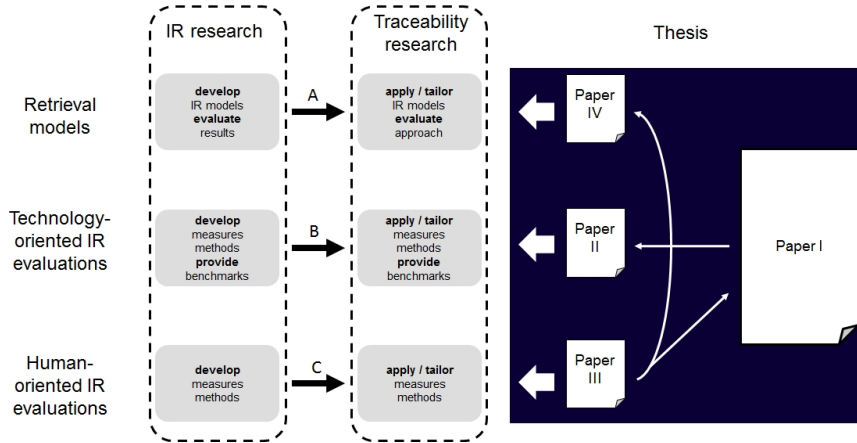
IR research

Traceability research

Thesis

Retrieval models

develop
IR models
evaluate
results

A

apply / tailor
IR models
evaluate
approach

Paper IV

Technology-oriented IR evaluations

develop
measures
methods
provide
benchmarks

B

apply / tailor
measures
methods
provide
benchmarks

Paper II

Paper I

Human-oriented IR evaluations

develop
measures
methods

C

apply / tailor
measures
methods

Paper III